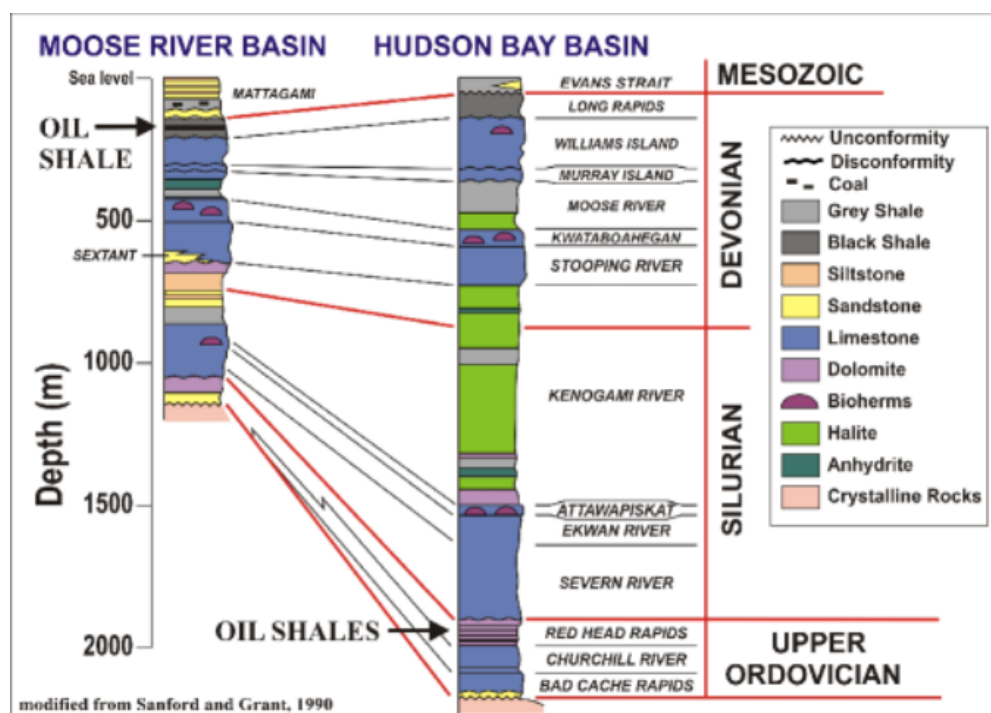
MOOSE RIVER BASIN

HUDSON BAY BASIN

Sea level

MATTAGAMI

OIL SHALE

500

SEXTANT

1000

Depth (m)

1500

2000

OIL SHALES

modified from Sanford and Grant, 1990

EVANS STRAIT

LONG RAPIDS

WILLIAMS ISLAND

MURRAY ISLAND

MOOSE RIVER

KWATABOAHEGAN

STOOPING RIVER

KENOGAMI RIVER

ATTAWAPISKAT

EKWAN RIVER

SEVERN RIVER

RED HEAD RAPIDS

CHURCHILL RIVER

BAD CACHE RAPIDS

MESOZOIC

DEVONIAN

SILURIAN

UPPER ORDOVICIAN

Unconformity

Disconformity

Coal

Grey Shale

Black Shale

Siltstone

Sandstone

Limestone

Dolomite

Bioherms

Halite

Anhydrite

Crystalline Rocks